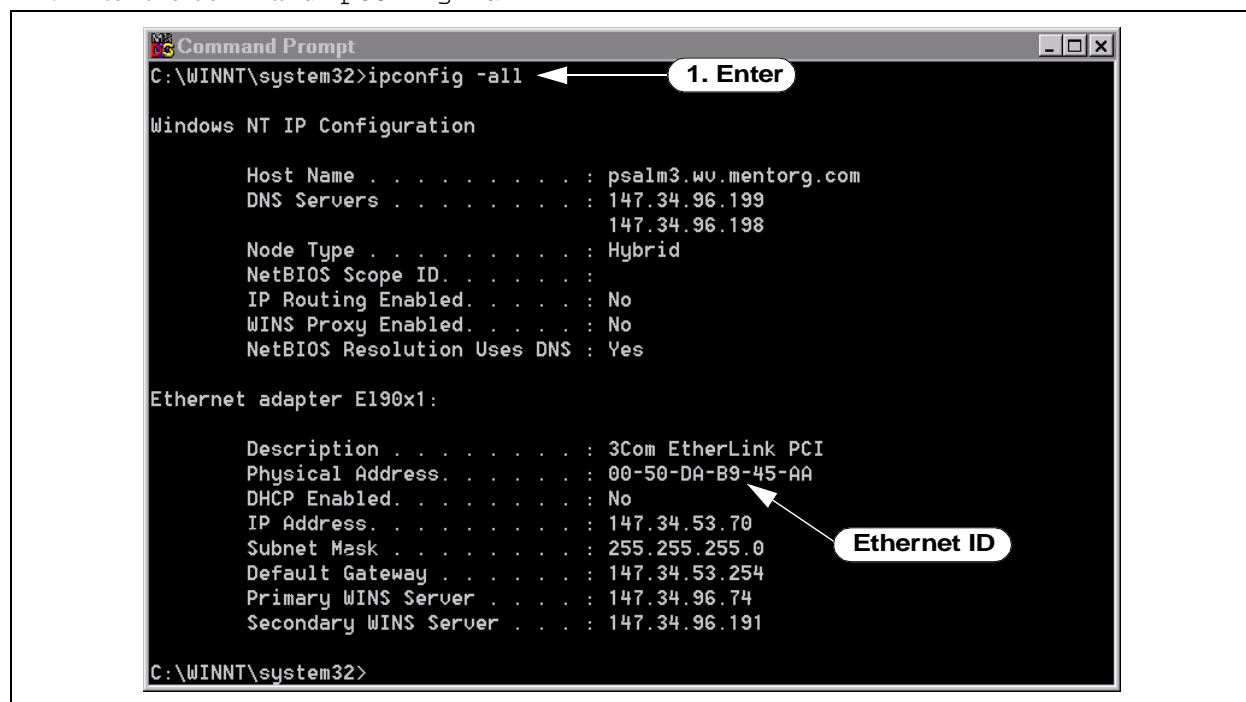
Command Prompt

C:\WINNT\system32>ipconfig -all

1. Enter

Windows NT IP Configuration

Host Name . . . . . . . . . : psalm3.wv.mentorg.com
DNS Servers . . . . . . . . : 147.34.96.199
147.34.96.198
Node Type . . . . . . . . . : Hybrid
NetBIOS Scope ID. . . . . . :
IP Routing Enabled. . . . . : No
WINS Proxy Enabled. . . . . : No
NetBIOS Resolution Uses DNS : Yes

Ethernet adapter El90x1:

Description . . . . . . . . : 3Com EtherLink PCI
Physical Address. . . . . . : 00-50-DA-B9-45-AA
DHCP Enabled. . . . . . . . : No
IP Address. . . . . . . . . : 147.34.53.70
Subnet Mask . . . . . . . . : 255.255.255.0
Default Gateway . . . . . . : 147.34.53.254
Primary WINS Server . . . . : 147.34.96.74
Secondary WINS Server . . . : 147.34.96.191

Ethernet ID

C:\WINNT\system32>